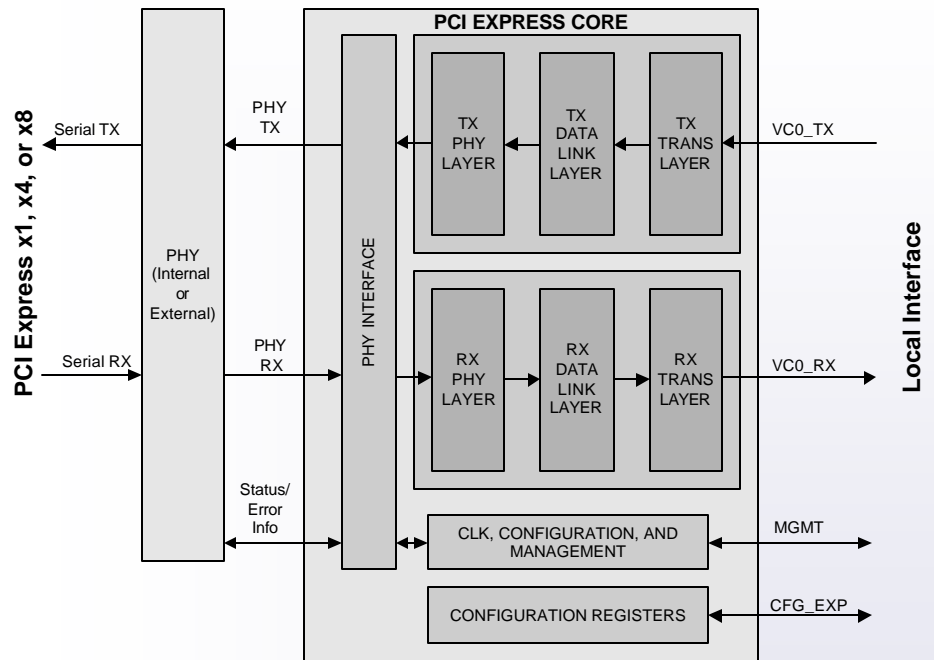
PCI Express x1, x4, or x8

Serial TX

Serial RX

PHY (Internal or External)

PHY TX

PHY RX

Status/ Error Info

PCI EXPRESS CORE

PHY INTERFACE

TX PHY LAYER

TX DATA LINK LAYER

TX TRANS LAYER

RX PHY LAYER

RX DATA LINK LAYER

RX TRANS LAYER

CLK, CONFIGURATION, AND MANAGEMENT

CONFIGURATION REGISTERS

VC0_TX

VC0_RX

MGMT

CFG_EXP

Local Interface